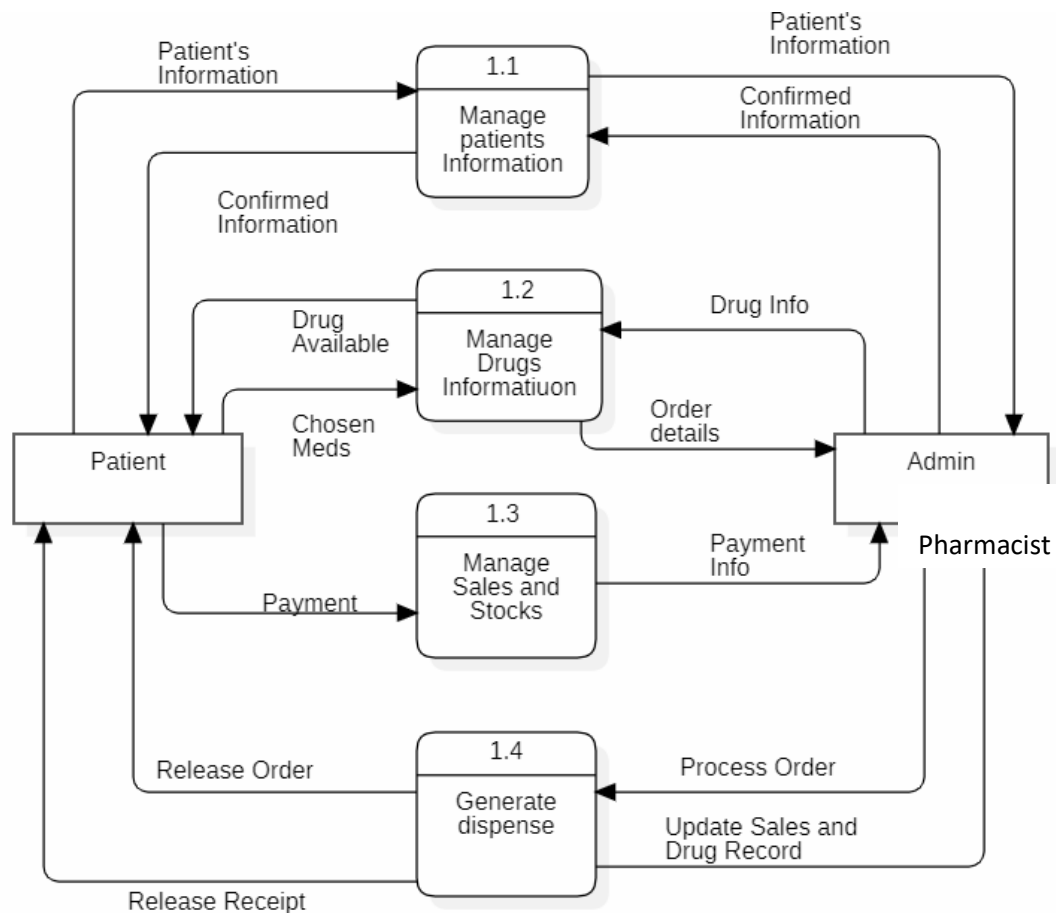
Patient's Information

1.1

Manage patients Information

Patient's Information

Confirmed Information

Confirmed Information

1.2

Manage Drugs Informatiuon

Drug Available

Drug Info

Chosen Meds

Order details

Patient

Admin

Pharmacist

1.3

Manage Sales and Stocks

Payment Info

Payment

1.4

Generate dispense

Release Order

Process Order

Update Sales and Drug Record

Release Receipt